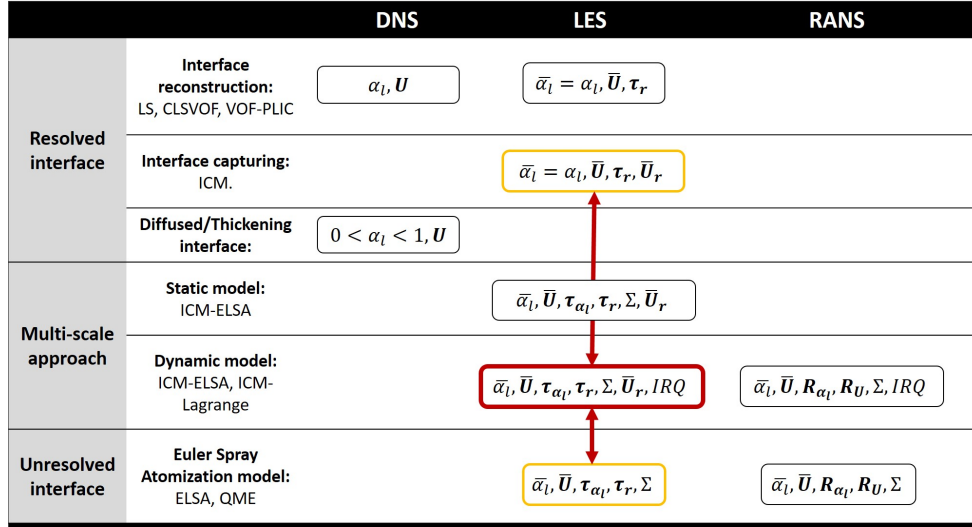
| | | DNS | LES | RANS |
|---|---|---|---|---|
| Resolved interface | Interface reconstruction: LS, CLSVOF, VOF-PLIC | $\alpha_l, \boldsymbol{U}$ | $\overline{\alpha}_l = \alpha_l, \overline{\boldsymbol{U}}, \boldsymbol{\tau_r}$ | |
| | Interface capturing: ICM. | | $\overline{\alpha}_l = \alpha_l, \overline{\boldsymbol{U}}, \boldsymbol{\tau_r}, \overline{\boldsymbol{U}}_{\boldsymbol{r}}$ | |
| | Diffused/Thickening interface: | $0 < \alpha_l < 1, \boldsymbol{U}$ | | |
| Multi-scale approach | Static model: ICM-ELSA | | $\overline{\alpha}_l, \overline{\boldsymbol{U}}, \boldsymbol{\tau}_{\boldsymbol{\alpha_l}}, \boldsymbol{\tau_r}, \Sigma, \overline{\boldsymbol{U}}_{\boldsymbol{r}}$ | |
| | Dynamic model: ICM-ELSA, ICM-Lagrange | | $\overline{\alpha}_l, \overline{\boldsymbol{U}}, \boldsymbol{\tau}_{\boldsymbol{\alpha_l}}, \boldsymbol{\tau_r}, \Sigma, \overline{\boldsymbol{U}}_{\boldsymbol{r}}, IRQ$ | $\overline{\alpha}_l, \overline{\boldsymbol{U}}, \boldsymbol{R}_{\boldsymbol{\alpha_l}}, \boldsymbol{R_U}, \Sigma, IRQ$ |
| Unresolved interface | Euler Spray Atomization model: ELSA, QME | | $\overline{\alpha}_l, \overline{\boldsymbol{U}}, \boldsymbol{\tau}_{\boldsymbol{\alpha_l}}, \boldsymbol{\tau_r}, \Sigma$ | $\overline{\alpha}_l, \overline{\boldsymbol{U}}, \boldsymbol{R}_{\boldsymbol{\alpha_l}}, \boldsymbol{R_U}, \Sigma$ |